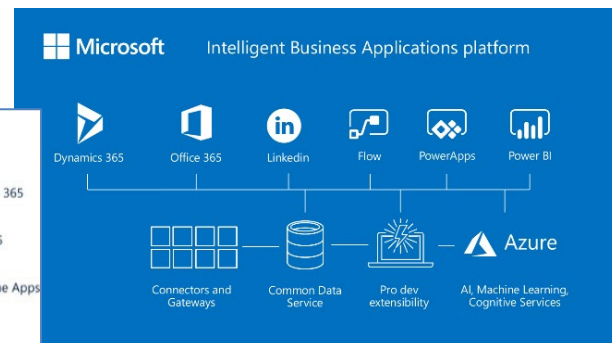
365

5

ne Apps

Microsoft Intelligent Business Applications platform

Dynamics 365

Office 365

Linkedin

in

Flow

PowerApps

Power BI

Connectors and Gateways

Common Data Service

Pro dev extensibility

Azure

AI, Machine Learning, Cognitive Services